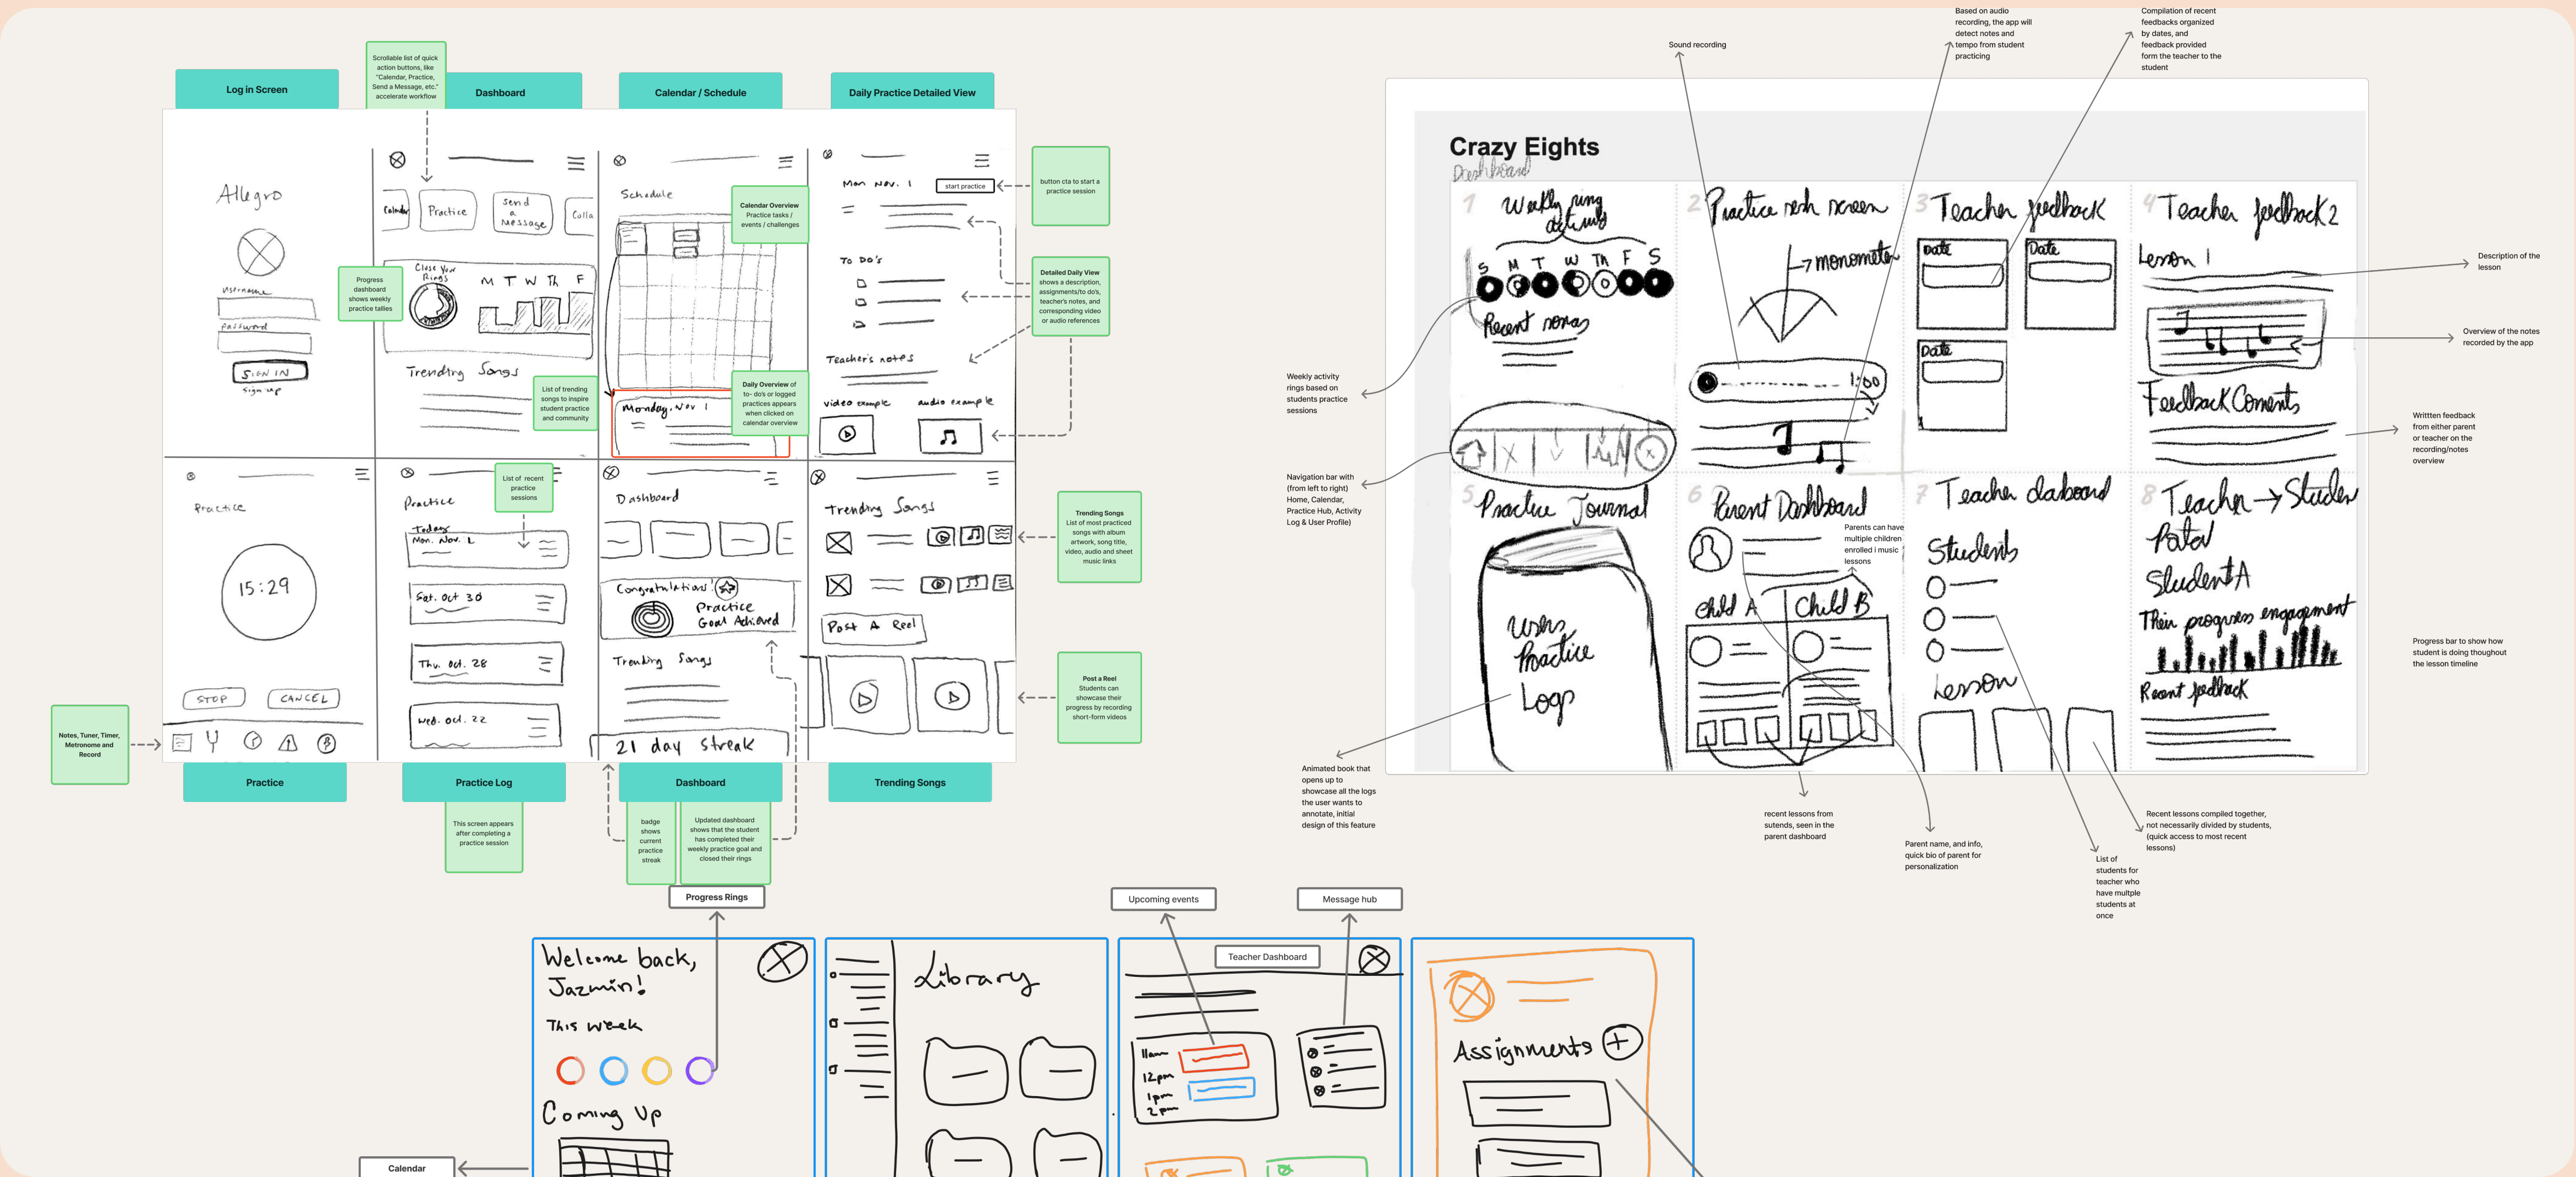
Log in Screen

Scrollable list of quick action buttons, like "Calendar, Practice, Send a Message, etc." accelerate workflow

Dashboard

Calendar / Schedule

Daily Practice Detailed View

Allegro

username

password

SIGN IN

Sign up

Calendar

Practice

Send a Message

Calla

Close Your Rings

M T W Th F

Progress dashboard shows weekly practice tallies

Trending Songs

List of trending songs to inspire student practice and community

Schedule

Calendar Overview Practice tasks / events / challenges

Monday, Nov 1

Daily Overview of to-do's or logged practices appears when clicked on calendar overview

Mon Nov. 1

start practice

button cta to start a practice session

To Do's

Detailed Daily View shows a description, assignments/to do's, teacher's notes, and corresponding video or audio references

Teacher's notes

video example

audio example

Practice

15:29

STOP

CANCEL

Notes, Tuner, Timer, Metronome and Record

Practice

Today Mon. Nov. 1

Sat. Oct 30

Thu. Oct. 28

Wed. Oct. 22

List of recent practice sessions

Dashboard

Congratulations!

Practice Goal Achieved

Trending Songs

21 day Streak

Trending Songs

Post A Reel

Trending Songs List of most practiced songs with album artwork, song title, video, audio and sheet music links

Post a Reel Students can showcase their progress by recording short-form videos

Practice

Practice Log

This screen appears after completing a practice session

Dashboard

badge shows current practice streak

Updated dashboard shows that the student has completed their weekly practice goal and closed their rings

Trending Songs

Progress Rings

Sound recording

Based on audio recording, the app will detect notes and tempo from student practicing

Compilation of recent feedbacks organized by dates, and feedback provided form the teacher to the student

Crazy Eights

Dashboard

1 Weekly ring activity

S M T W Th F S

Recent notes

2 Practice rec screen

metronome

1:00

3 Teacher feedback

Date

Date

Date

4 Teacher feedback 2

Lesson 1

Feedback Comment

Description of the lesson

Overview of the notes recorded by the app

Written feedback from either parent or teacher on the recording/notes overview

Weekly activity rings based on students practice sessions

Navigation bar with (from left to right) Home, Calendar, Practice Hub, Activity Log & User Profile)

5 Practice Journal

Users Practice Logs

6 Parent Dashboard

Parents can have multiple children enrolled i music lessons

Child A

Child B

7 Teacher dashboard

Students

Lesson

8 Teacher → Student Portal

Student A

Their progress engagement

Recent feedback

Progress bar to show how student is doing thoughout the lesson timeline

Animated book that opens up to showcase all the logs the user wants to annotate, initial design of this feature

recent lessons from sutends, seen in the parent dashboard

Parent name, and info, quick bio of parent for personalization

List of students for teacher who have multple students at once

Recent lessons compiled together, not necessarily divided by students, (quick access to most recent lessons)

Upcoming events

Message hub

Welcome back, Jazmin!

This week

Coming Up

Library

Teacher Dashboard

11am

12pm

1pm

2pm

Assignments

Calendar